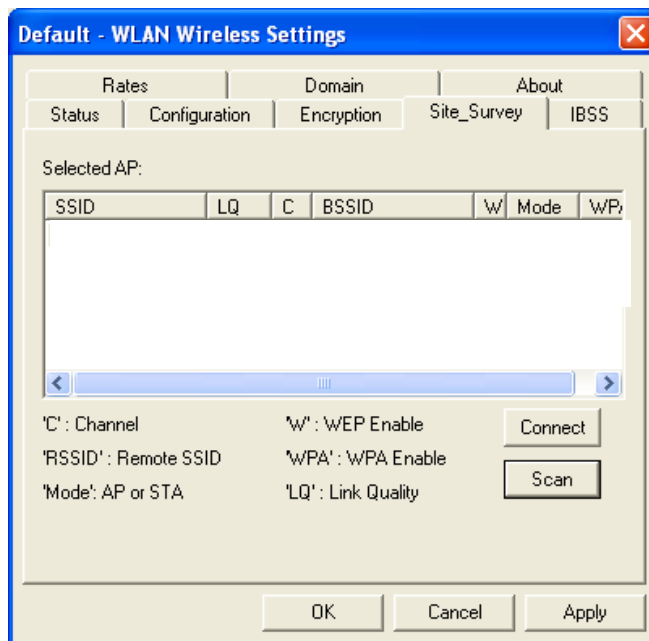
Default - WLAN Wireless Settings

Rates
Domain
About
Status
Configuration
Encryption
Site_Survey
IBSS

Selected AP:

| SSID | LQ | C | BSSID | W | Mode | WP |
|---|---|---|---|---|---|---|

'C' : Channel
'RSSID' : Remote SSID
'Mode': AP or STA
'W' : WEP Enable
'WPA' : WPA Enable
'LQ' : Link Quality

Connect
Scan

OK
Cancel
Apply